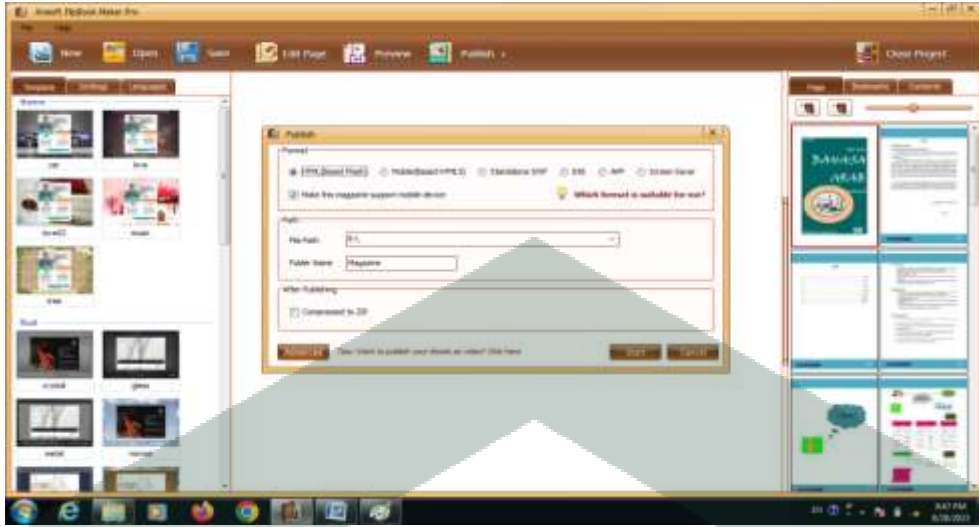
Kvisoft Flipbook Maker Pro

File Help

New Open Save Edit Page Preview Publish

Close Project

Template Settings Language

Classic

Publish

Format

HTML(Based Flash) Mobile(Based HTML5) Standalone SWF EXE APP Screen Saver

Make this magazine support mobile device

Which format is suitable for me?

Path

File Path E:\

Folder Name Magazine

After Publishing

Compressed to ZIP

Advanced

Tips: Want to publish your ebook as video? Click here

Start Cancel

Page Bookmark Contents

BAHASA ARAB

crystal glass

metal